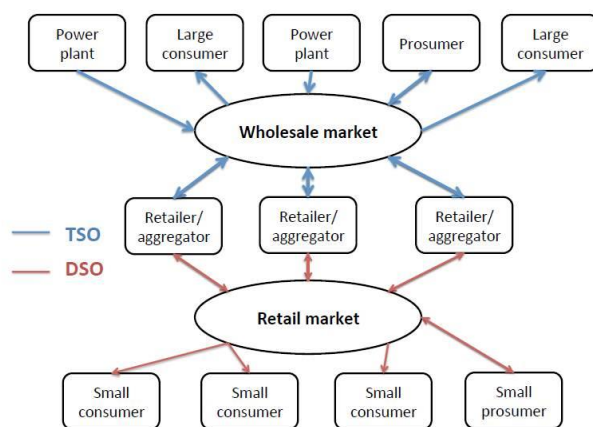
Power plant

Large consumer

Power plant

Prosumer

Large consumer

Wholesale market

Retailer/ aggregator

Retailer/ aggregator

Retailer/ aggregator

TSO

DSO

Retail market

Small consumer

Small consumer

Small consumer

Small prosumer